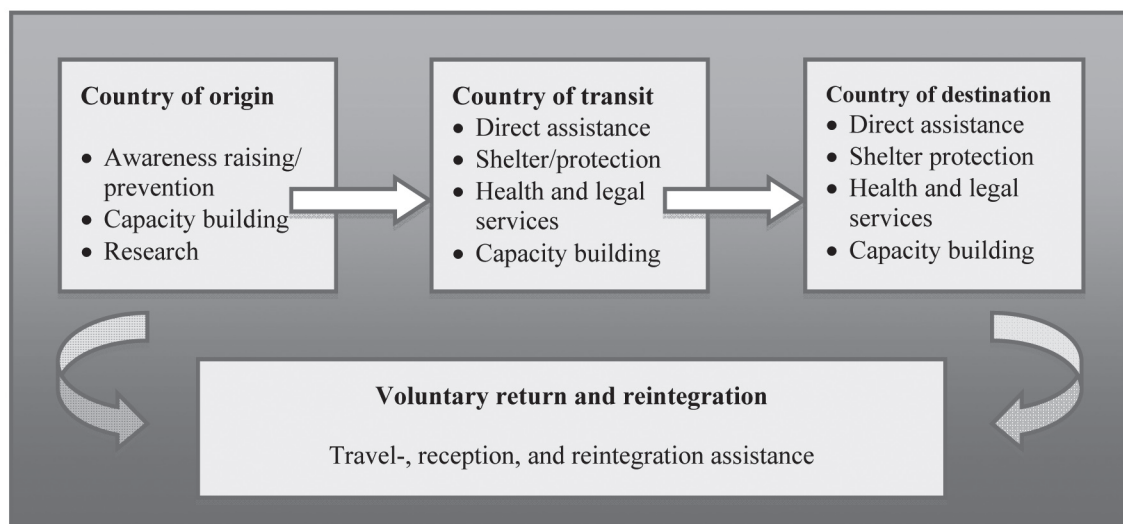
**Country of origin**

- Awareness raising/ prevention
- Capacity building
- Research

**Country of transit**

- Direct assistance
- Shelter/protection
- Health and legal services
- Capacity building

**Country of destination**

- Direct assistance
- Shelter protection
- Health and legal services
- Capacity building

**Voluntary return and reintegration**

Travel-, reception, and reintegration assistance